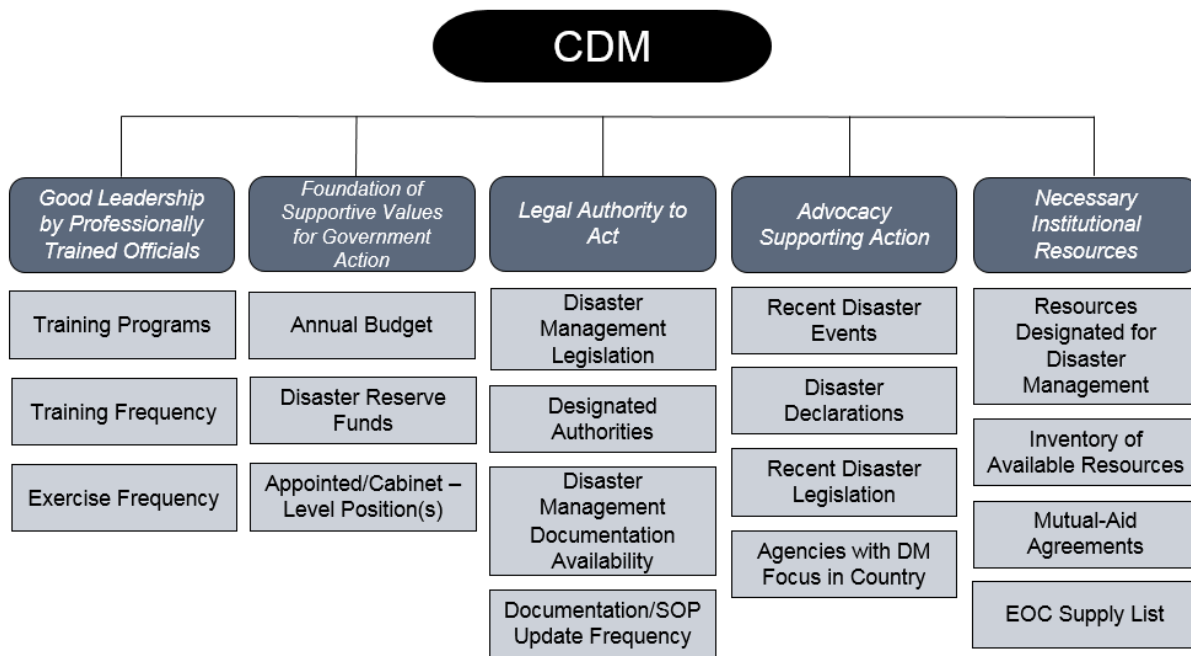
CDM

Good Leadership by Professionally Trained Officials

Training Programs

Training Frequency

Exercise Frequency

Foundation of Supportive Values for Government Action

Annual Budget

Disaster Reserve Funds

Appointed/Cabinet – Level Position(s)

Legal Authority to Act

Disaster Management Legislation

Designated Authorities

Disaster Management Documentation Availability

Documentation/SOP Update Frequency

Advocacy Supporting Action

Recent Disaster Events

Disaster Declarations

Recent Disaster Legislation

Agencies with DM Focus in Country

Necessary Institutional Resources

Resources Designated for Disaster Management

Inventory of Available Resources

Mutual-Aid Agreements

EOC Supply List